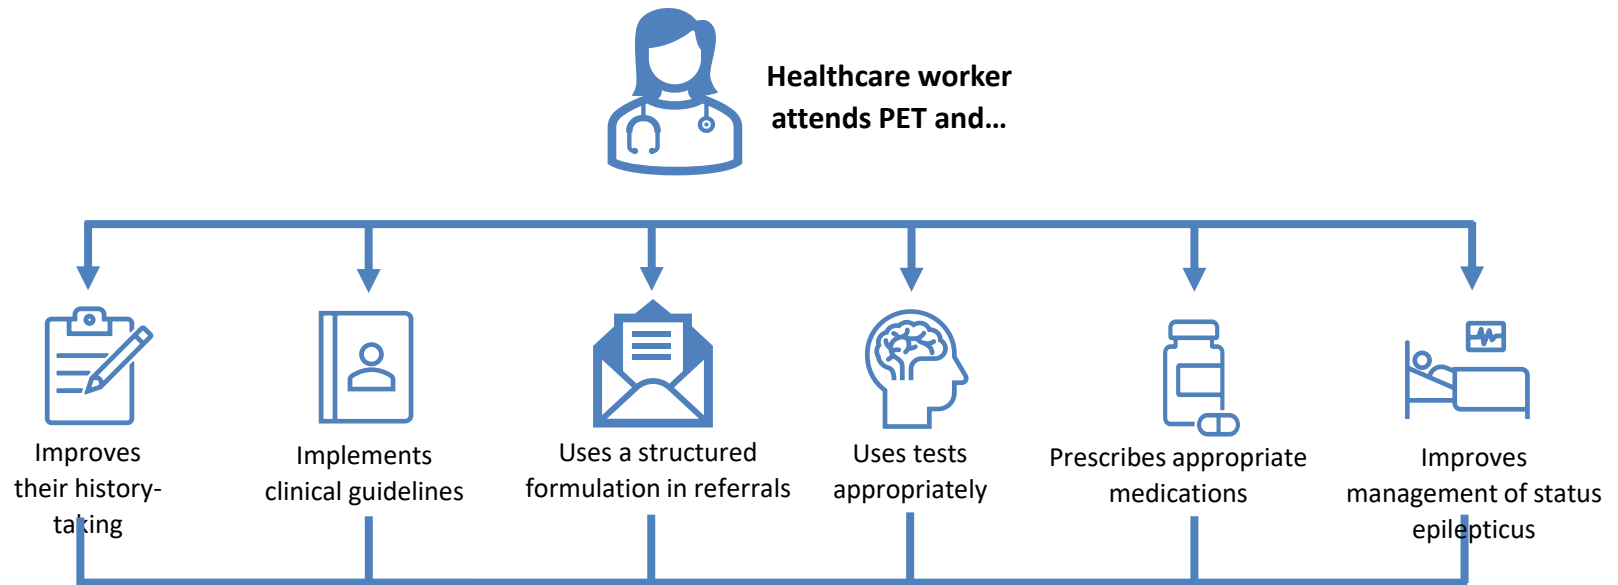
Healthcare worker attends PET and...

Improves their history-taking

Implements clinical guidelines

Uses a structured formulation in referrals

Uses tests appropriately

Prescribes appropriate medications

Improves management of status epilepticus